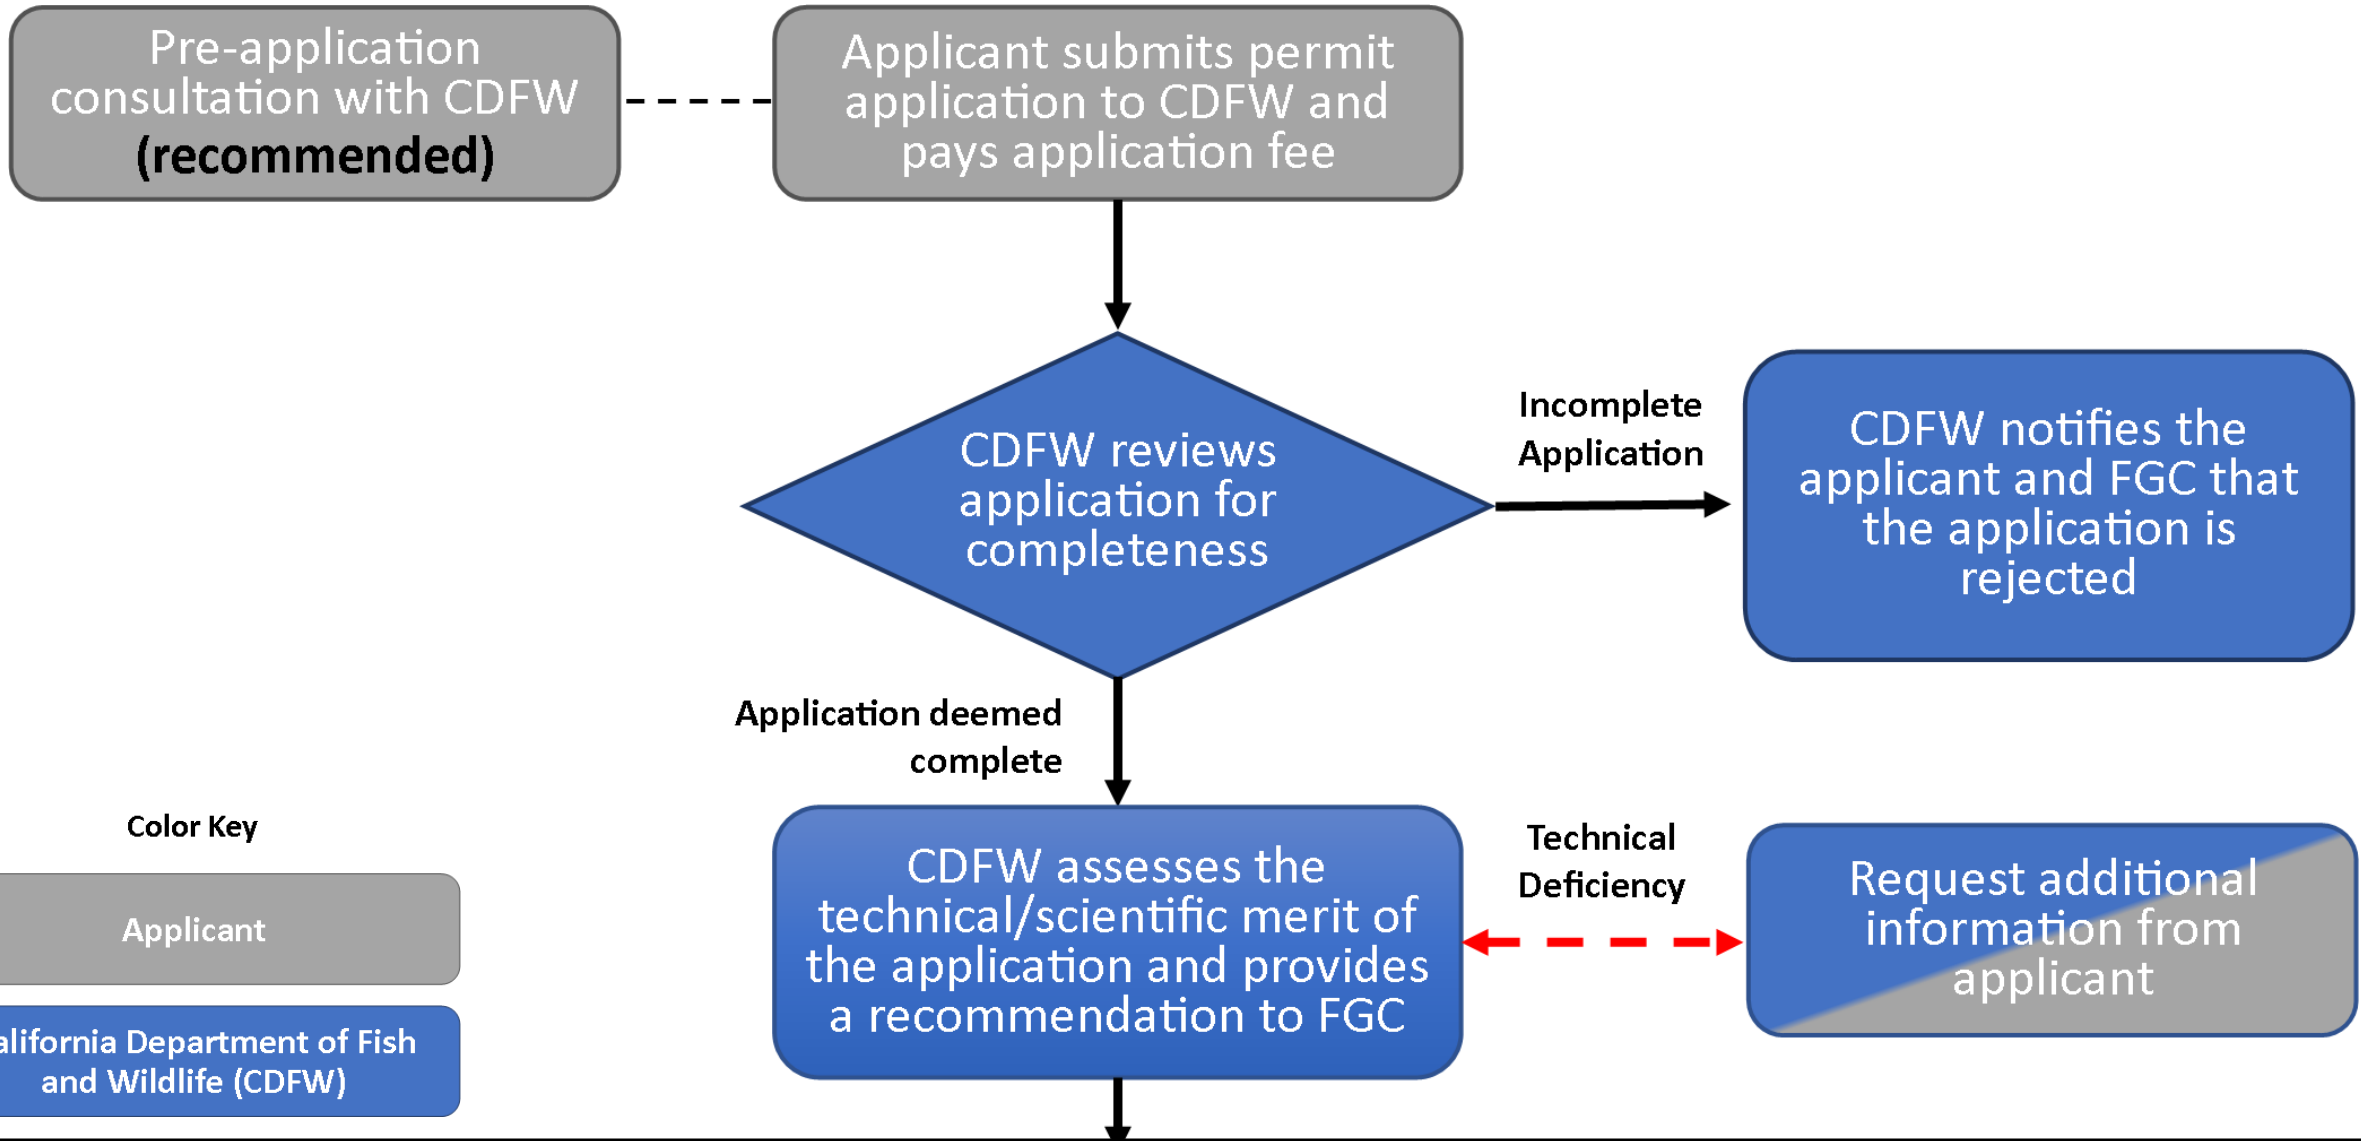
Pre-application consultation with CDFW **(recommended)**

Applicant submits permit application to CDFW and pays application fee

CDFW reviews application for completeness

Incomplete Application

CDFW notifies the applicant and FGC that the application is rejected

Application deemed complete

Color Key

Applicant

alifornia Department of Fish and Wildlife (CDFW)

CDFW assesses the technical/scientific merit of the application and provides a recommendation to FGC

Technical Deficiency

Request additional information from applicant